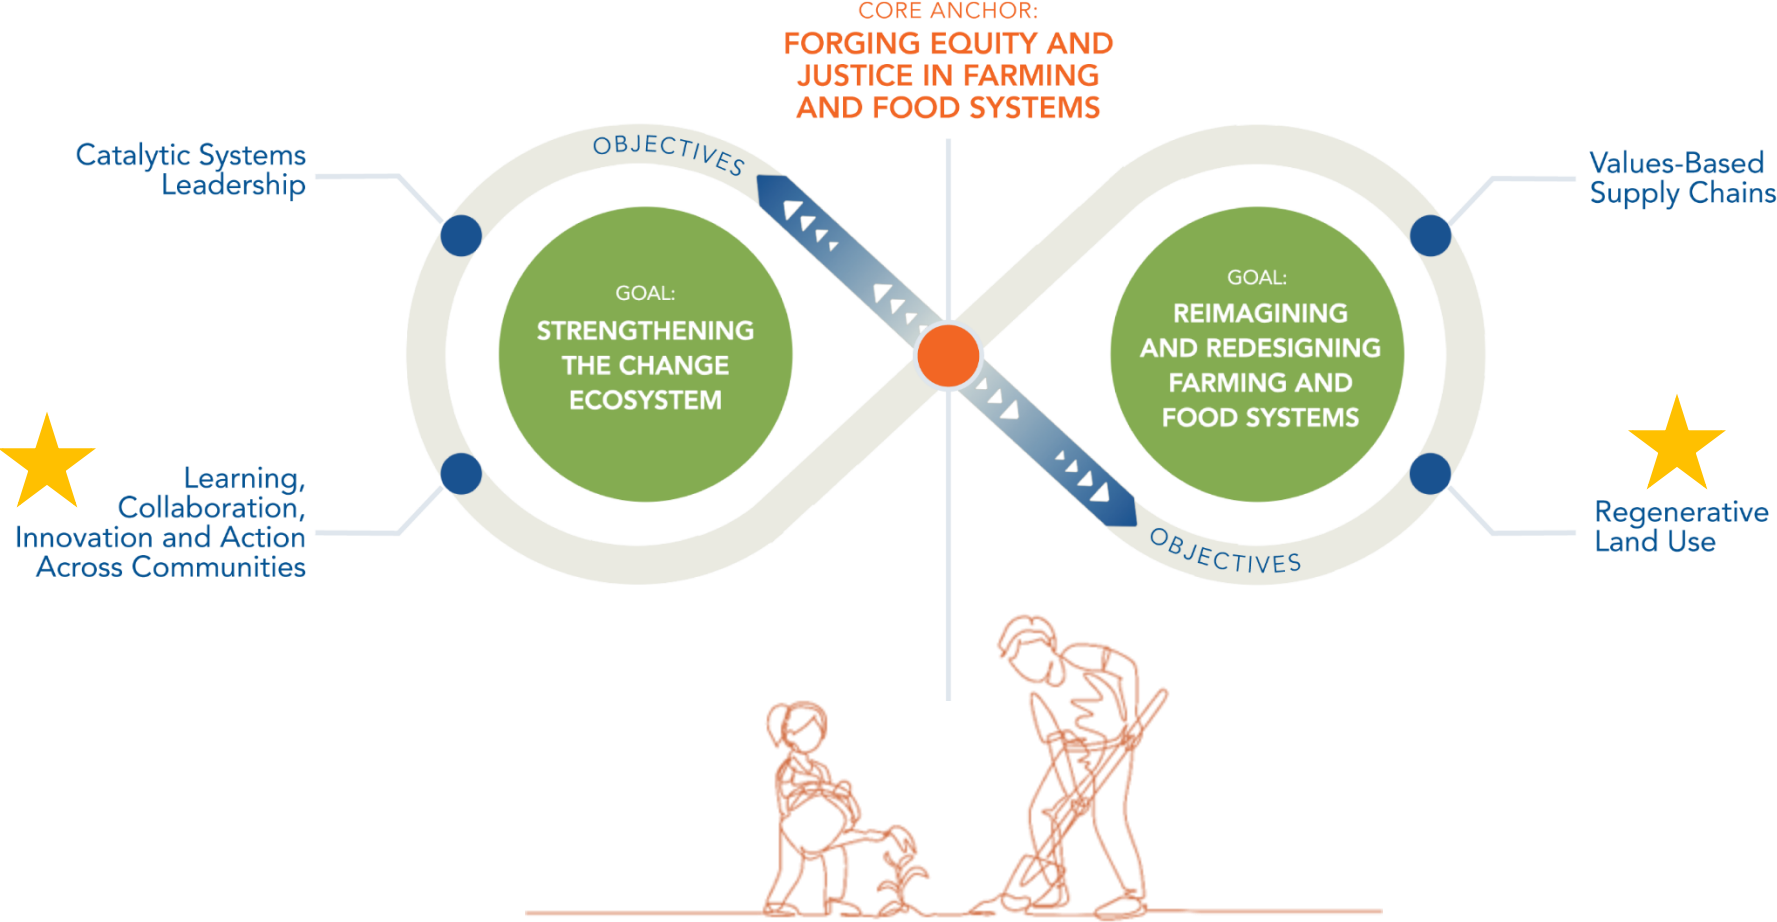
CORE ANCHOR:
FORGING EQUITY AND JUSTICE IN FARMING AND FOOD SYSTEMS

Catalytic Systems Leadership

OBJECTIVES

GOAL:
STRENGTHENING THE CHANGE ECOSYSTEM

Learning, Collaboration, Innovation and Action Across Communities

Values-Based Supply Chains

GOAL:
REIMAGINING AND REDESIGNING FARMING AND FOOD SYSTEMS

Regenerative Land Use

OBJECTIVES